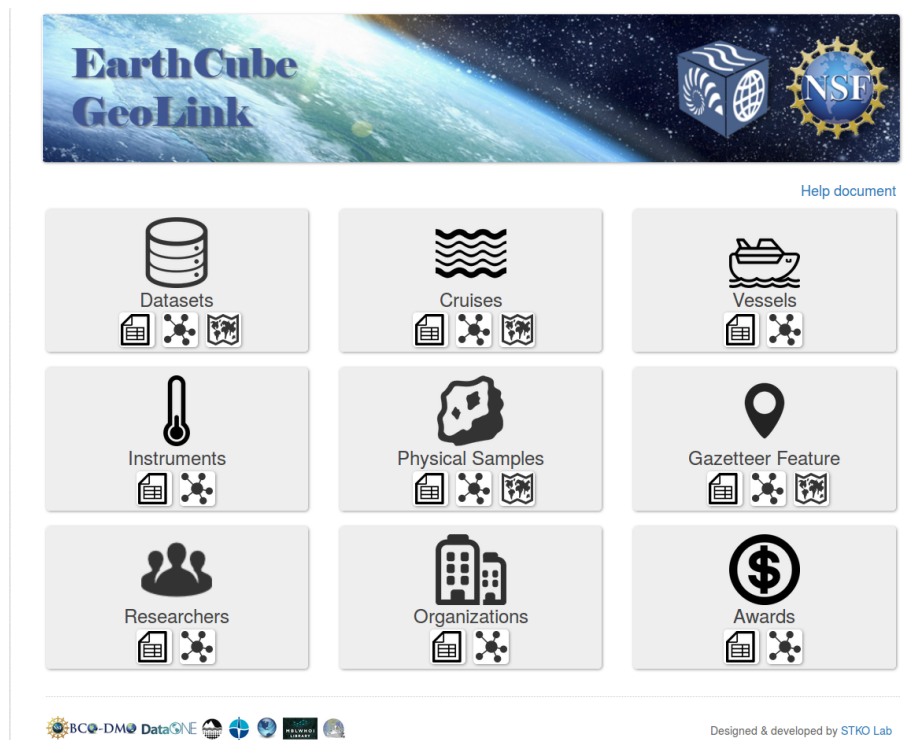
EarthCube GeoLink

NSF

Help document

Datasets

Cruises

Vessels

Instruments

Physical Samples

Gazetteer Feature

Researchers

Organizations

Awards

BCO-DMO DataONE MBLWHOI LIBRARY

Designed & developed by STKO Lab